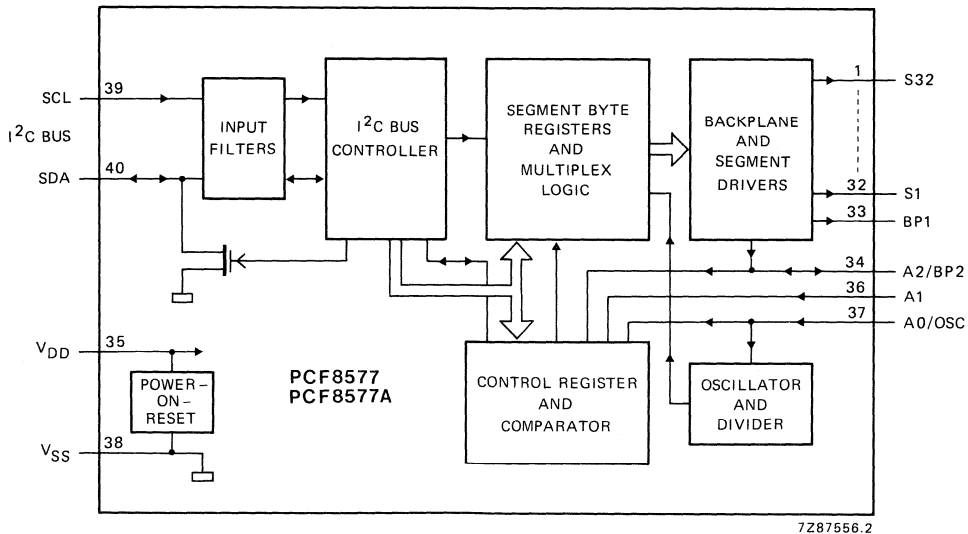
SCL
39
$I^2C$ BUS
SDA
40
INPUT FILTERS
$I^2C$ BUS CONTROLLER
SEGMENT BYTE REGISTERS AND MULTIPLEX LOGIC
BACKPLANE AND SEGMENT DRIVERS
1
S32
32
S1
33
BP1
34
A2/BP2
36
A1
37
A0/OSC
$V_{DD}$
35
POWER-ON-RESET
$V_{SS}$
38
PCF8577
PCF8577A
CONTROL REGISTER AND COMPARATOR
OSCILLATOR AND DIVIDER
7Z87556.2